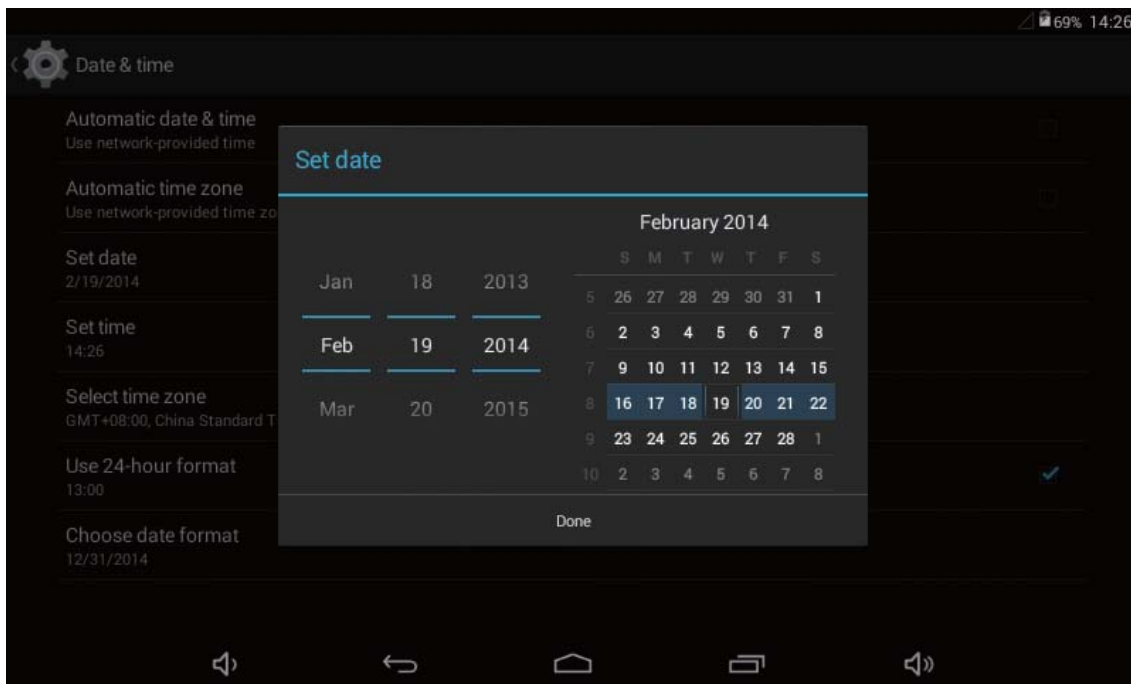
69% 14:26

Date & time

Automatic date & time
Use network-provided time

Automatic time zone
Use network-provided time zo

Set date
2/19/2014

Set time
14:26

Select time zone
GMT+08:00, China Standard T

Use 24-hour format
13:00

Choose date format
12/31/2014

Set date

| Jan | 18 | 2013 |
|---|---|---|
| Feb | 19 | 2014 |
| Mar | 20 | 2015 |

February 2014

| | S | M | T | W | T | F | S |
|---|---|---|---|---|---|---|---|
| 5 | 26 | 27 | 28 | 29 | 30 | 31 | 1 |
| 6 | 2 | 3 | 4 | 5 | 6 | 7 | 8 |
| 7 | 9 | 10 | 11 | 12 | 13 | 14 | 15 |
| 8 | 16 | 17 | 18 | 19 | 20 | 21 | 22 |
| 9 | 23 | 24 | 25 | 26 | 27 | 28 | 1 |
| 10 | 2 | 3 | 4 | 5 | 6 | 7 | 8 |

Done